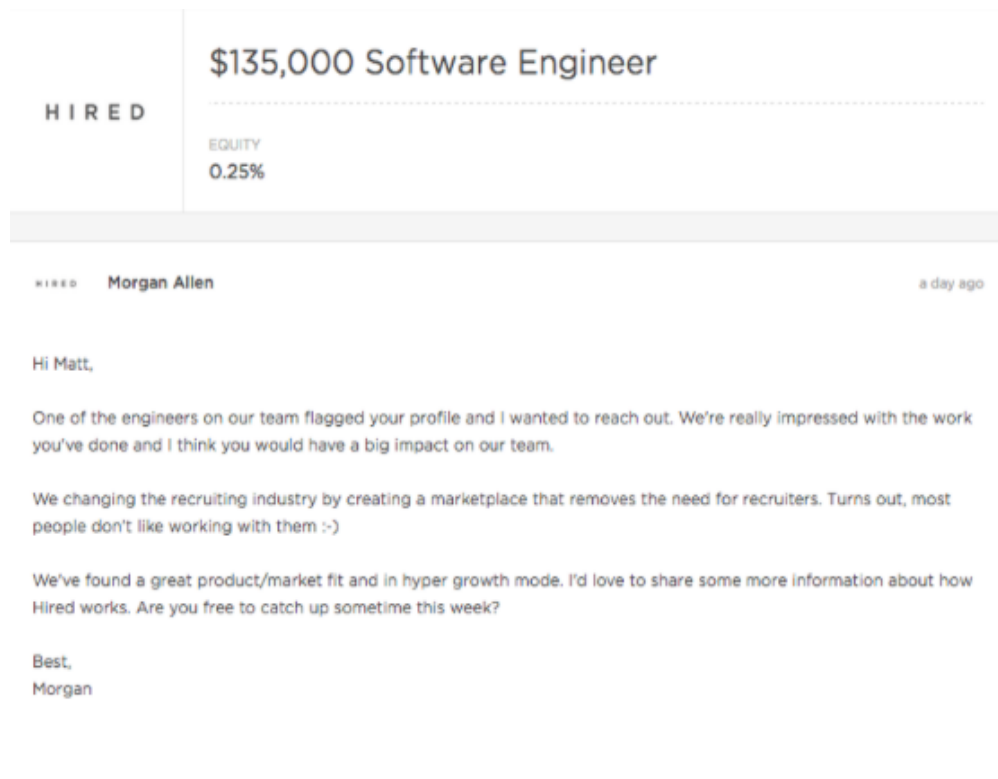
HIRED

$135,000 Software Engineer

EQUITY
0.25%

HIRED Morgan Allen

a day ago

Hi Matt,

One of the engineers on our team flagged your profile and I wanted to reach out. We're really impressed with the work you've done and I think you would have a big impact on our team.

We changing the recruiting industry by creating a marketplace that removes the need for recruiters. Turns out, most people don't like working with them :-)

We've found a great product/market fit and in hyper growth mode. I'd love to share some more information about how Hired works. Are you free to catch up sometime this week?

Best,
Morgan